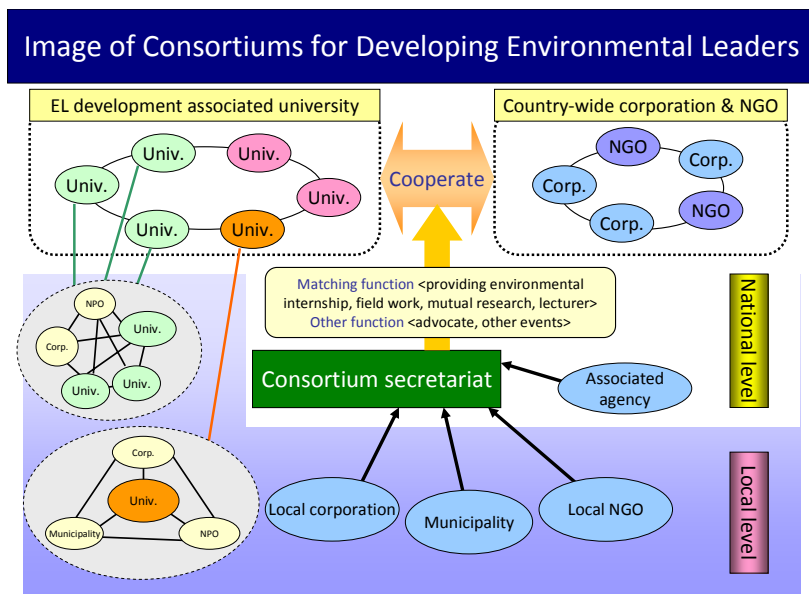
Image of Consortiums for Developing Environmental Leaders

EL development associated university

Univ. Univ. Univ. Univ. Univ. Univ.

Cooperate

Country-wide corporation & NGO

NGO Corp. Corp. Corp. NGO

NPO Univ. Corp. Univ. Univ.

Matching function <providing environmental internship, field work, mutual research, lecturer>
Other function <advocate, other events>

National level

Consortium secretariat

Associated agency

Corp. Univ. Municipality NPO

Local corporation

Municipality

Local NGO

Local level